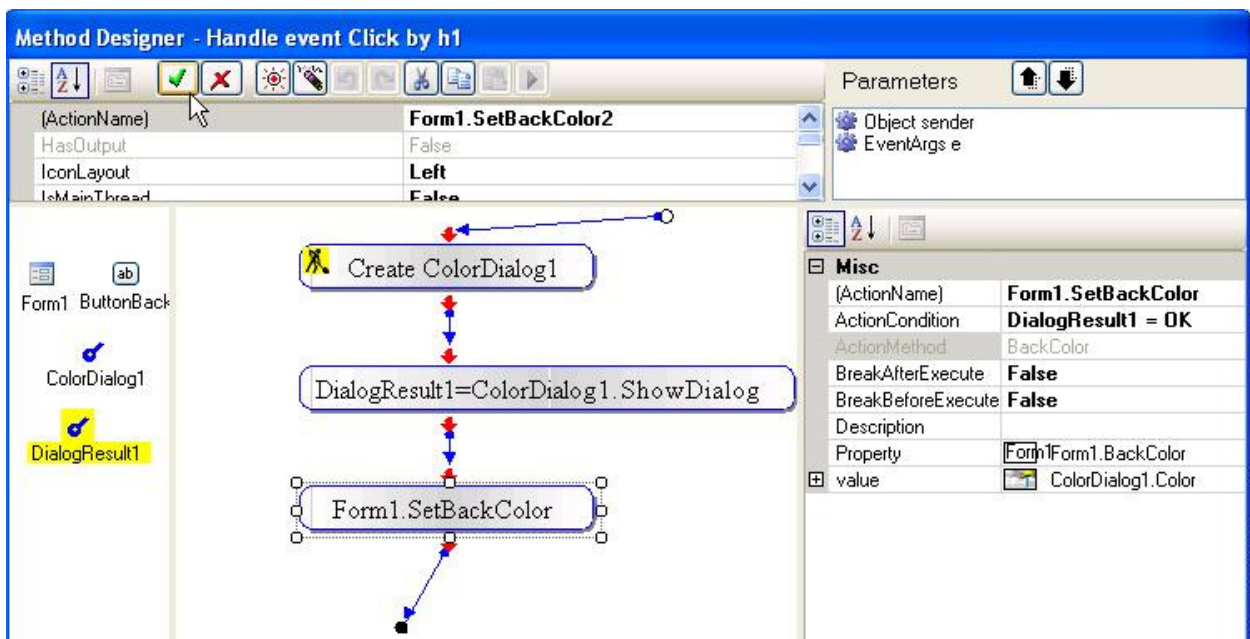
Method Designer - Handle event Click by h1

| | |
|---|---|
| (ActionName) | Form1.SetBackColor2 |
| HasOutput | False |
| IconLayout | Left |
| IsMainThread | False |

Parameters

Object sender
EventArgs e

Form1 ButtonBack

ColorDialog1

DialogResult1

Create ColorDialog1

DialogResult1=ColorDialog1.ShowDialog

Form1.SetBackColor

Misc

| | |
|---|---|
| (ActionName) | Form1.SetBackColor |
| ActionCondition | DialogResult1 = OK |
| ActionMethod | BackColor |
| BreakAfterExecute | False |
| BreakBeforeExecute | False |
| Description | |
| Property | Form1Form1.BackColor |
| value | ColorDialog1.Color |